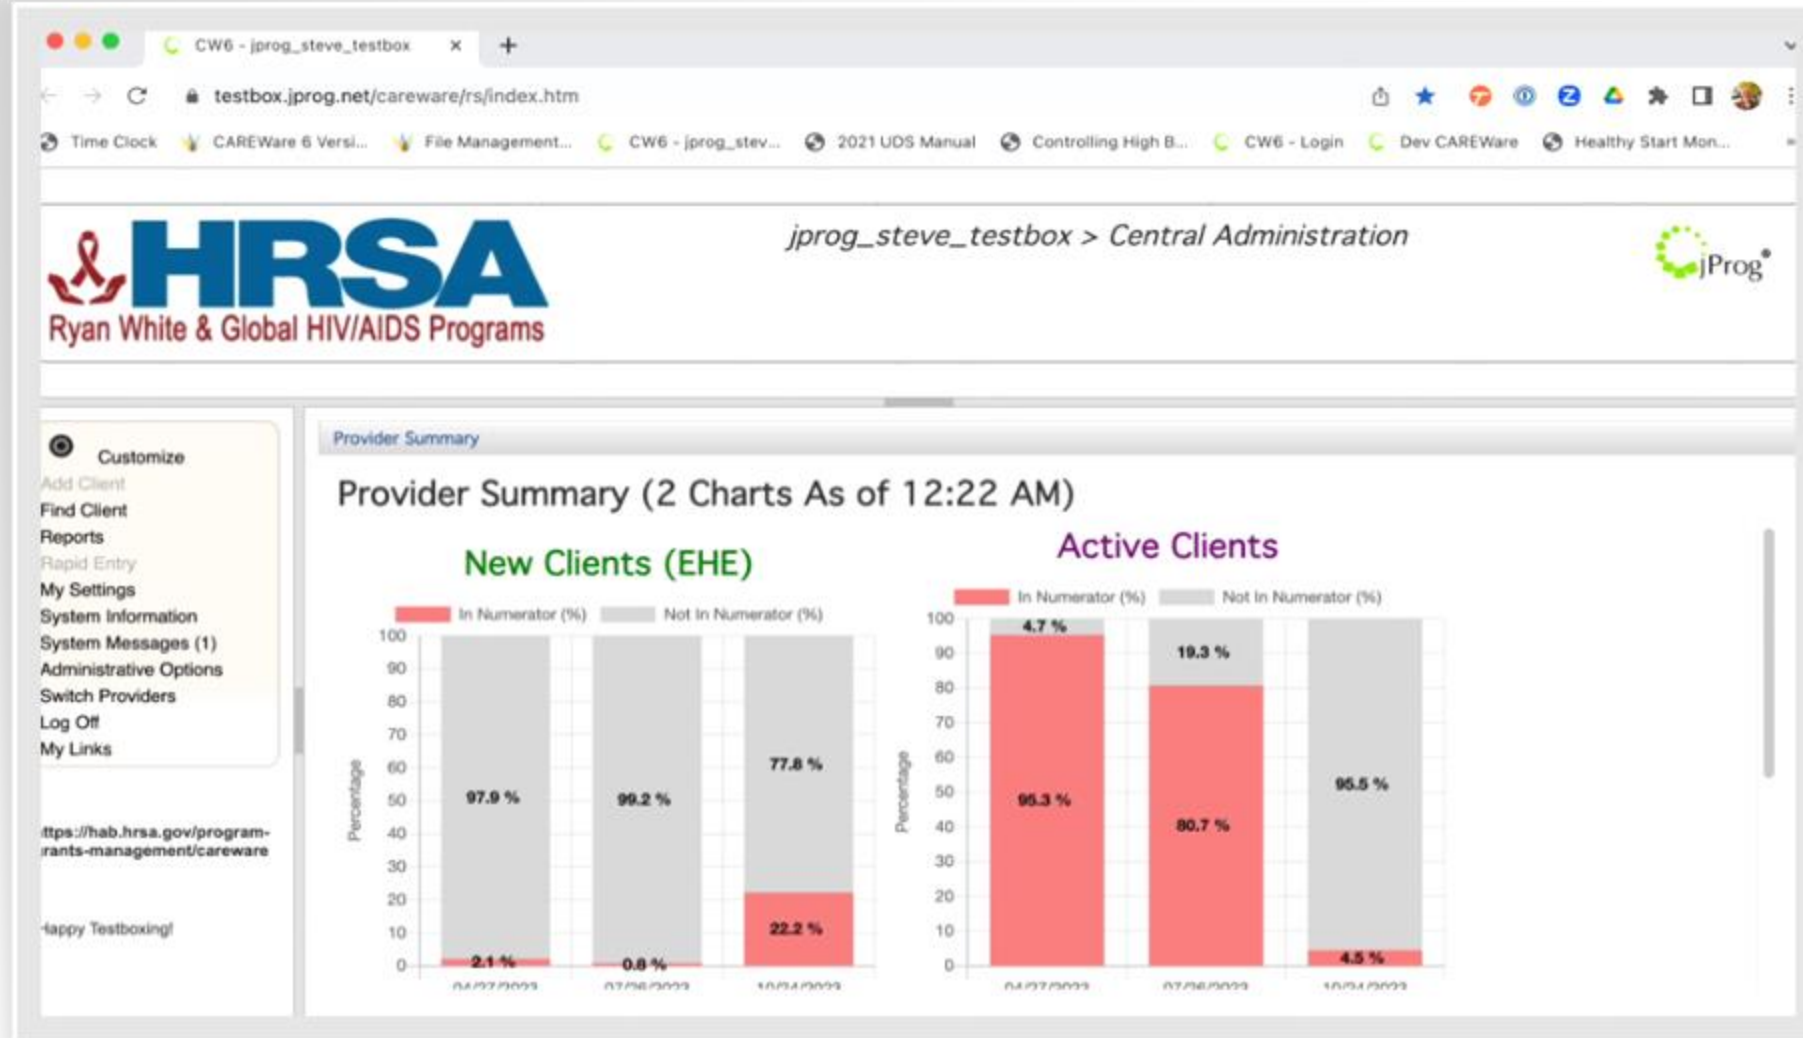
CW6 - jprog_steve_testbox ×

testbox.jprog.net/careware/rs/index.htm

Time Clock CAREWare 6 Versi... File Management... CW6 - jprog_stev... 2021 UDS Manual Controlling High B... CW6 - Login Dev CAREWare Healthy Start Mon...

HRSA
Ryan White & Global HIV/AIDS Programs

jprog_steve_testbox > Central Administration

jProg

Customize
Add Client
Find Client
Reports
Rapid Entry
My Settings
System Information
System Messages (1)
Administrative Options
Switch Providers
Log Off
My Links

ttps://hab.hrsa.gov/programrants-management/careware

Happy Testboxing!

Provider Summary

Provider Summary (2 Charts As of 12:22 AM)

New Clients (EHE)

In Numerator (%) Not In Numerator (%)

100 90 80 70 60 50 40 30 20 10 0

Percentage

97.9 %
2.1 %
99.2 %
0.8 %
77.8 %
22.2 %

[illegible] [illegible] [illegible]

Active Clients

In Numerator (%) Not In Numerator (%)

100 90 80 70 60 50 40 30 20 10 0

Percentage

4.7 %
95.3 %
19.3 %
80.7 %
95.5 %
4.5 %

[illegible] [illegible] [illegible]